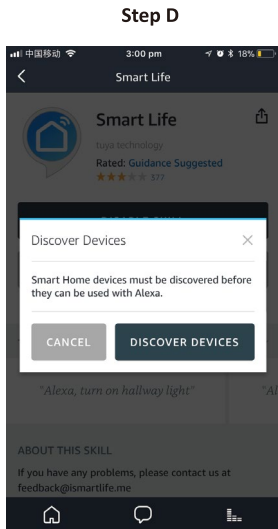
Step D

中国移动 3:00 pm 18%

Smart Life

Smart Life
tuya technology
Rated: Guidance Suggested
377

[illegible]

Discover Devices ×

Smart Home devices must be discovered before they can be used with Alexa.

CANCEL DISCOVER DEVICES

"Alexa, turn on hallway light"

ABOUT THIS SKILL
If you have any problems, please contact us at feedback@ismartlife.me